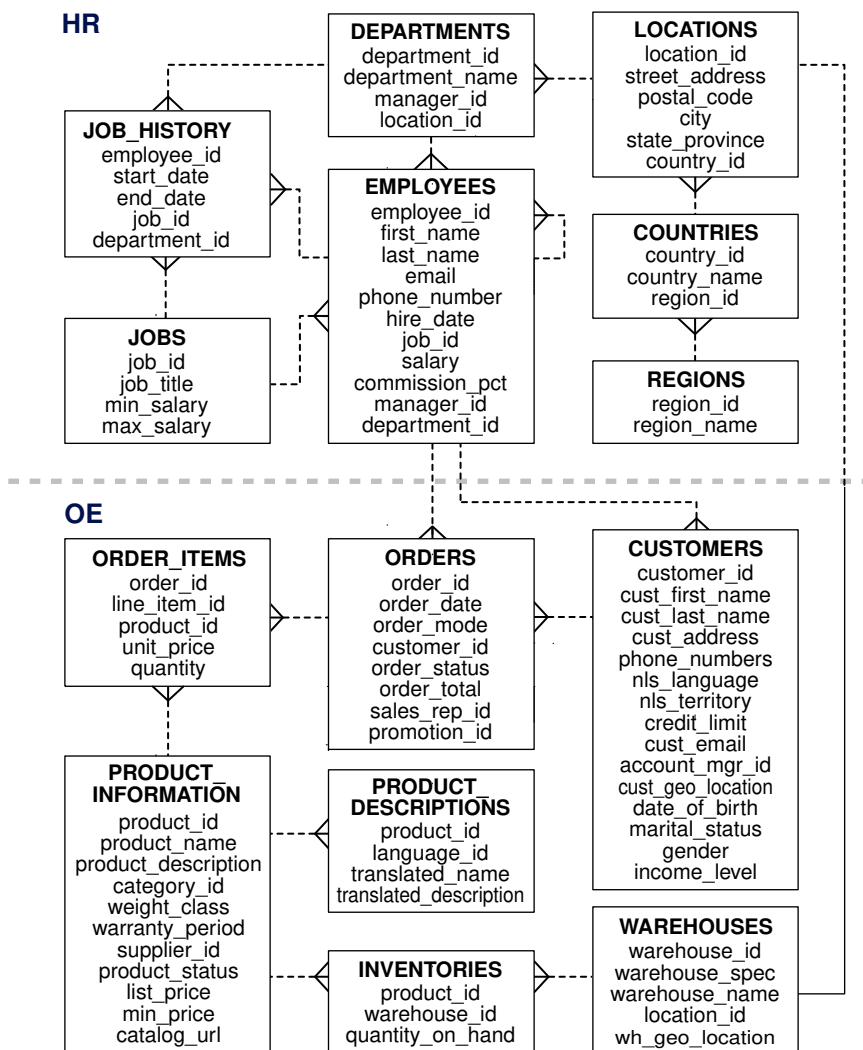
HR

DEPARTMENTS
department_id
department_name
manager_id
location_id

LOCATIONS
location_id
street_address
postal_code
city
state_province
country_id

JOB_HISTORY
employee_id
start_date
end_date
job_id
department_id

EMPLOYEES
employee_id
first_name
last_name
email
phone_number
hire_date
job_id
salary
commission_pct
manager_id
department_id

COUNTRIES
country_id
country_name
region_id

JOBS
job_id
job_title
min_salary
max_salary

REGIONS
region_id
region_name

OE

ORDER_ITEMS
order_id
line_item_id
product_id
unit_price
quantity

ORDERS
order_id
order_date
order_mode
customer_id
order_status
order_total
sales_rep_id
promotion_id

CUSTOMERS
customer_id
cust_first_name
cust_last_name
cust_address
phone_numbers
nls_language
nls_territory
credit_limit
cust_email
account_mgr_id
cust_geo_location
date_of_birth
marital_status
gender
income_level

PRODUCT_INFORMATION
product_id
product_name
product_description
category_id
weight_class
warranty_period
supplier_id
product_status
list_price
min_price
catalog_url

PRODUCT_DESCRIPTIONS
product_id
language_id
translated_name
translated_description

WAREHOUSES
warehouse_id
warehouse_spec
warehouse_name
location_id
wh_geo_location

INVENTORIES
product_id
warehouse_id
quantity_on_hand